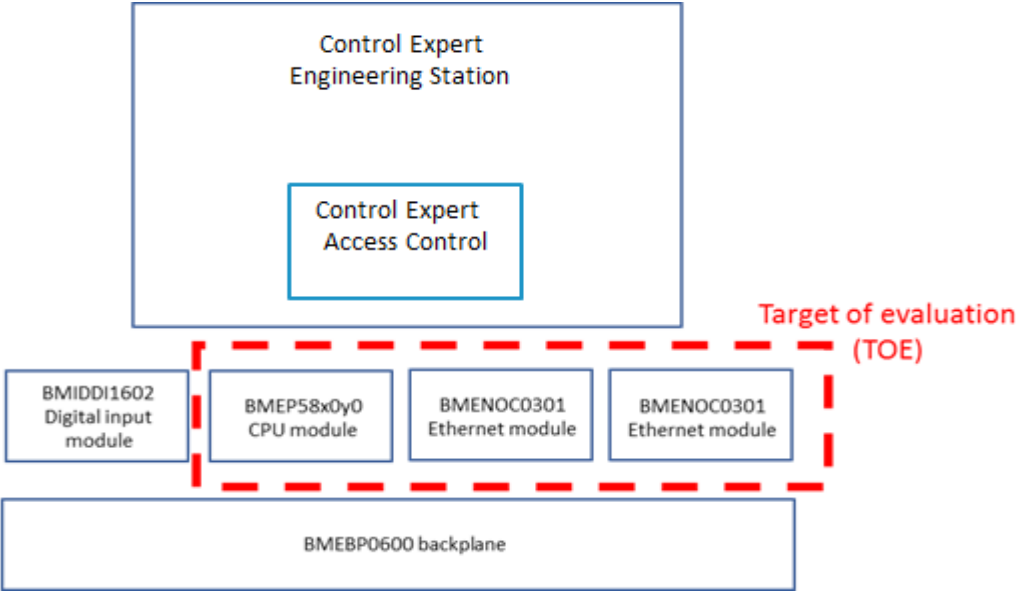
Control Expert
Engineering Station

Control Expert
Access Control

Target of evaluation
(TOE)

BMIDDI1602
Digital input
module

BMEP58x0y0
CPU module

BMENOC0301
Ethernet module

BMENOC0301
Ethernet module

BMEBP0600 backplane